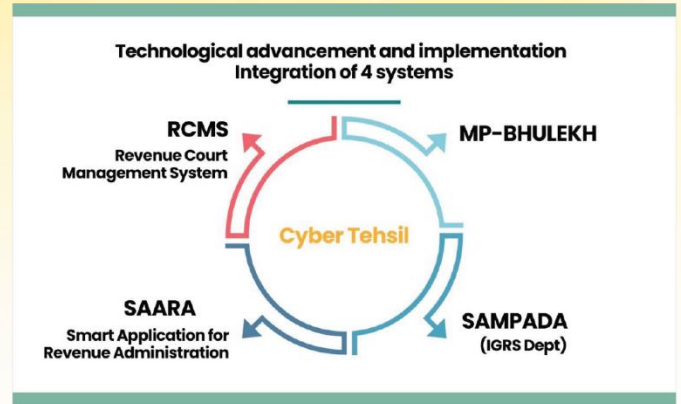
Technological advancement and implementation
Integration of 4 systems

RCMS
Revenue Court Management System

MP-BHULEKH

Cyber Tehsil

SAARA
Smart Application for Revenue Administration

SAMPADA
(IGRS Dept)